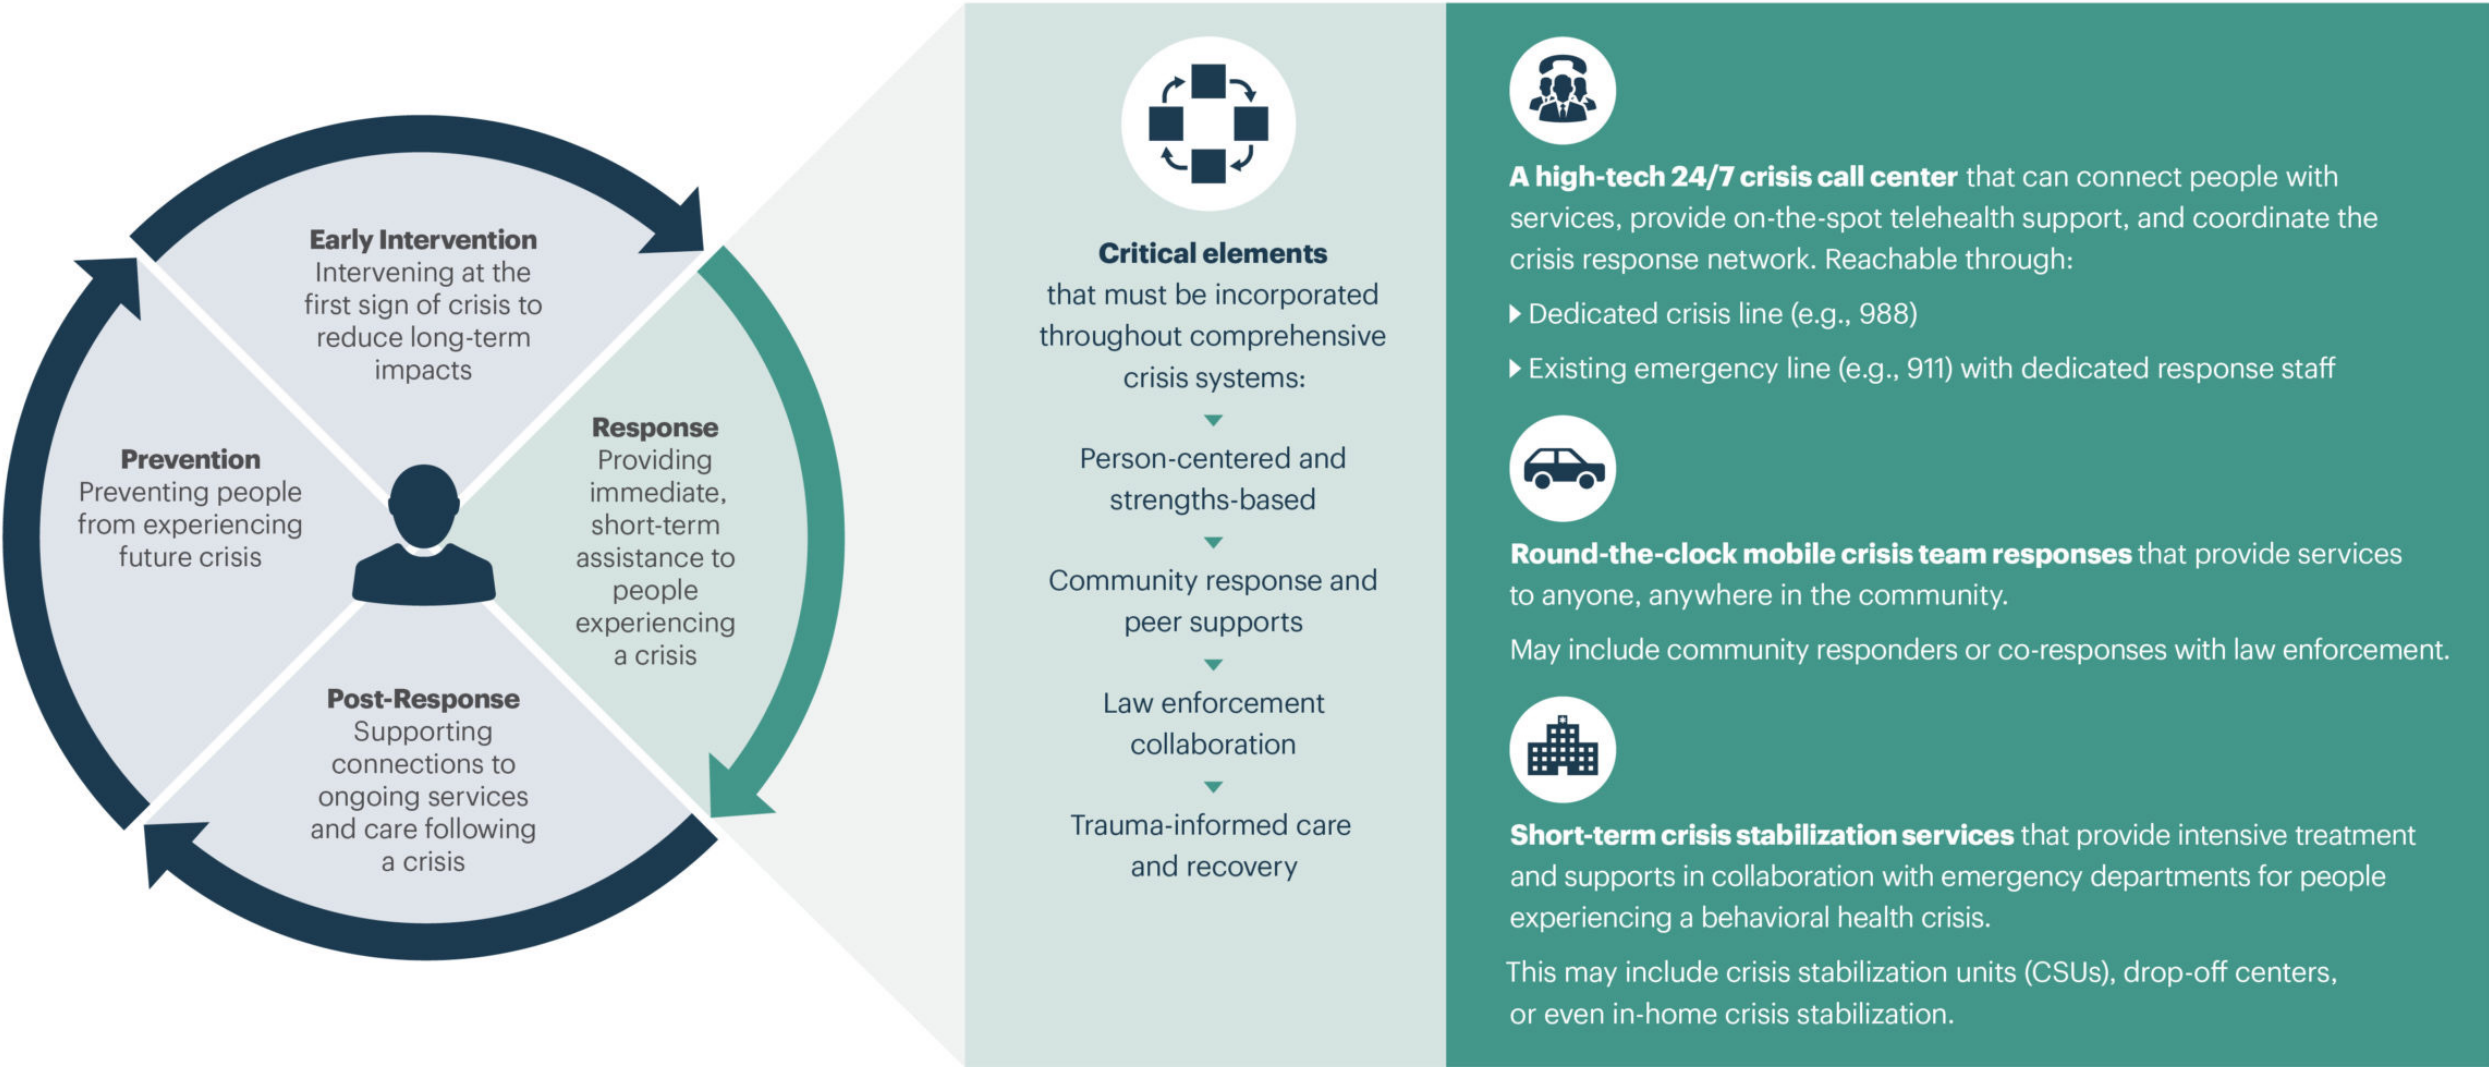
**Early Intervention**
Intervening at the first sign of crisis to reduce long-term impacts

**Prevention**
Preventing people from experiencing future crisis

**Response**
Providing immediate, short-term assistance to people experiencing a crisis

**Post-Response**
Supporting connections to ongoing services and care following a crisis

**Critical elements**
that must be incorporated throughout comprehensive crisis systems:

Person-centered and strengths-based

Community response and peer supports

Law enforcement collaboration

Trauma-informed care and recovery

**A high-tech 24/7 crisis call center** that can connect people with services, provide on-the-spot telehealth support, and coordinate the crisis response network. Reachable through:

Dedicated crisis line (e.g., 988)

Existing emergency line (e.g., 911) with dedicated response staff

**Round-the-clock mobile crisis team responses** that provide services to anyone, anywhere in the community.

May include community responders or co-responses with law enforcement.

**Short-term crisis stabilization services** that provide intensive treatment and supports in collaboration with emergency departments for people experiencing a behavioral health crisis.

This may include crisis stabilization units (CSUs), drop-off centers, or even in-home crisis stabilization.